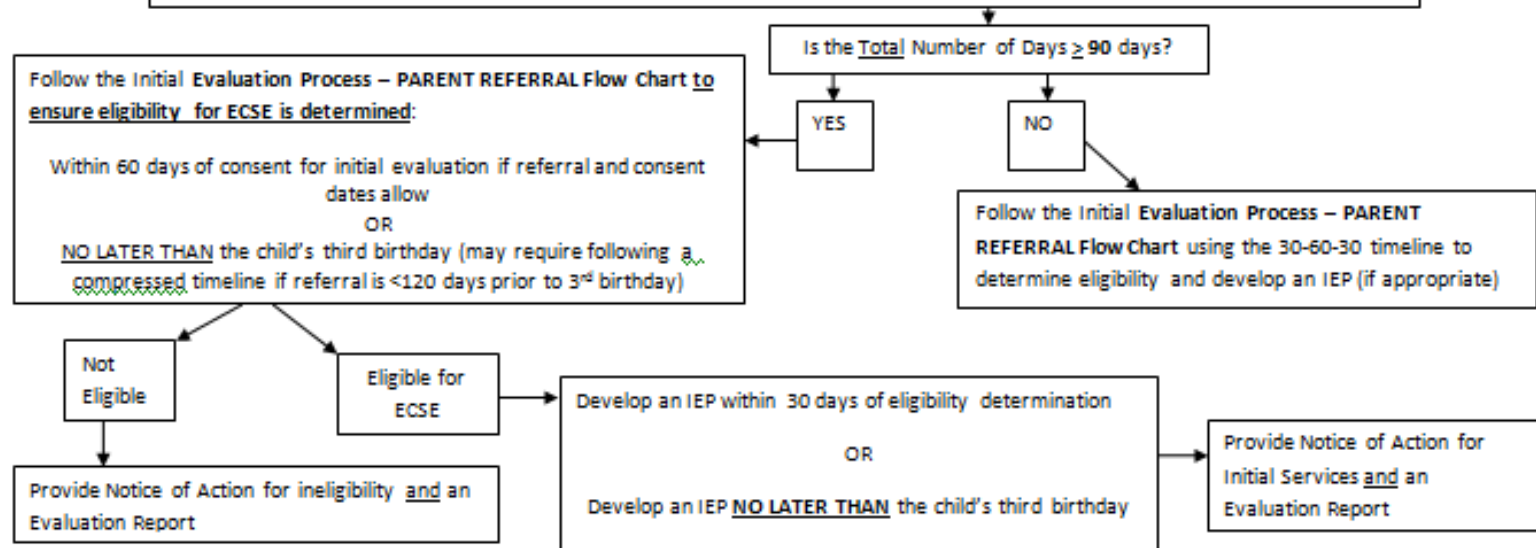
Is the Total Number of Days $\geq$ 90 days?

Follow the Initial Evaluation Process – PARENT REFERRAL Flow Chart to ensure eligibility for ECSE is determined:

Within 60 days of consent for initial evaluation if referral and consent dates allow
OR
NO LATER THAN the child's third birthday (may require following a compressed timeline if referral is <120 days prior to 3rd birthday)

YES

NO

Follow the Initial Evaluation Process – PARENT REFERRAL Flow Chart using the 30-60-30 timeline to determine eligibility and develop an IEP (if appropriate)

Not Eligible

Eligible for ECSE

Develop an IEP within 30 days of eligibility determination

OR

Develop an IEP NO LATER THAN the child's third birthday

Provide Notice of Action for Initial Services and an Evaluation Report

Provide Notice of Action for ineligibility and an Evaluation Report